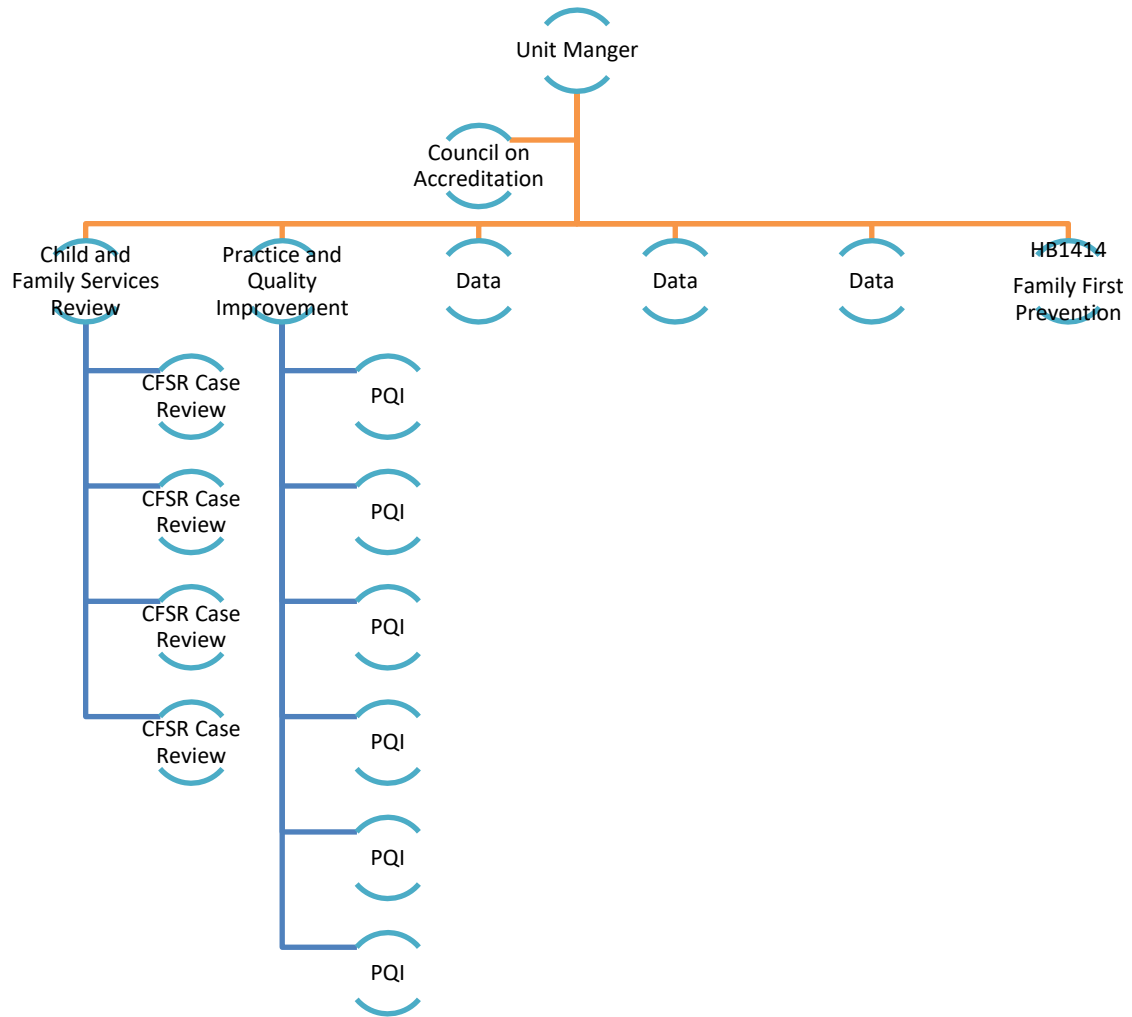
Unit Manger

Council on Accreditation

Child and Family Services Review

Practice and Quality Improvement

Data

Data

Data

HB1414

Family First Prevention

CFSR Case Review

CFSR Case Review

CFSR Case Review

CFSR Case Review

PQI

PQI

PQI

PQI

PQI

PQI